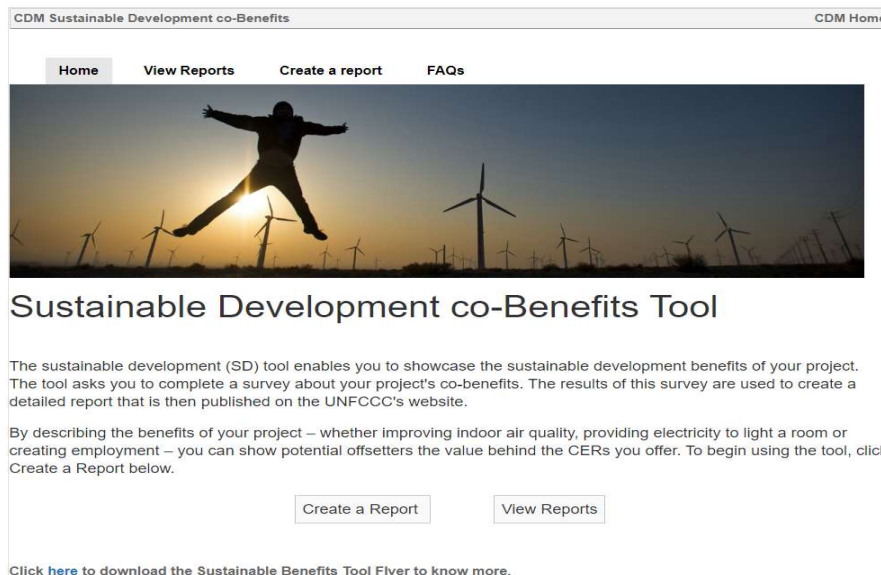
CDM Sustainable Development co-Benefits

CDM Hom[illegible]

Home View Reports Create a report FAQs

Sustainable Development co-Benefits Tool

The sustainable development (SD) tool enables you to showcase the sustainable development benefits of your project. The tool asks you to complete a survey about your project's co-benefits. The results of this survey are used to create a detailed report that is then published on the UNFCCC's website.

By describing the benefits of your project – whether improving indoor air quality, providing electricity to light a room or creating employment – you can show potential offsetters the value behind the CERs you offer. To begin using the tool, clic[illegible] Create a Report below.

Create a Report

View Reports

Click here to download the Sustainable Benefits Tool Flyer to know more.